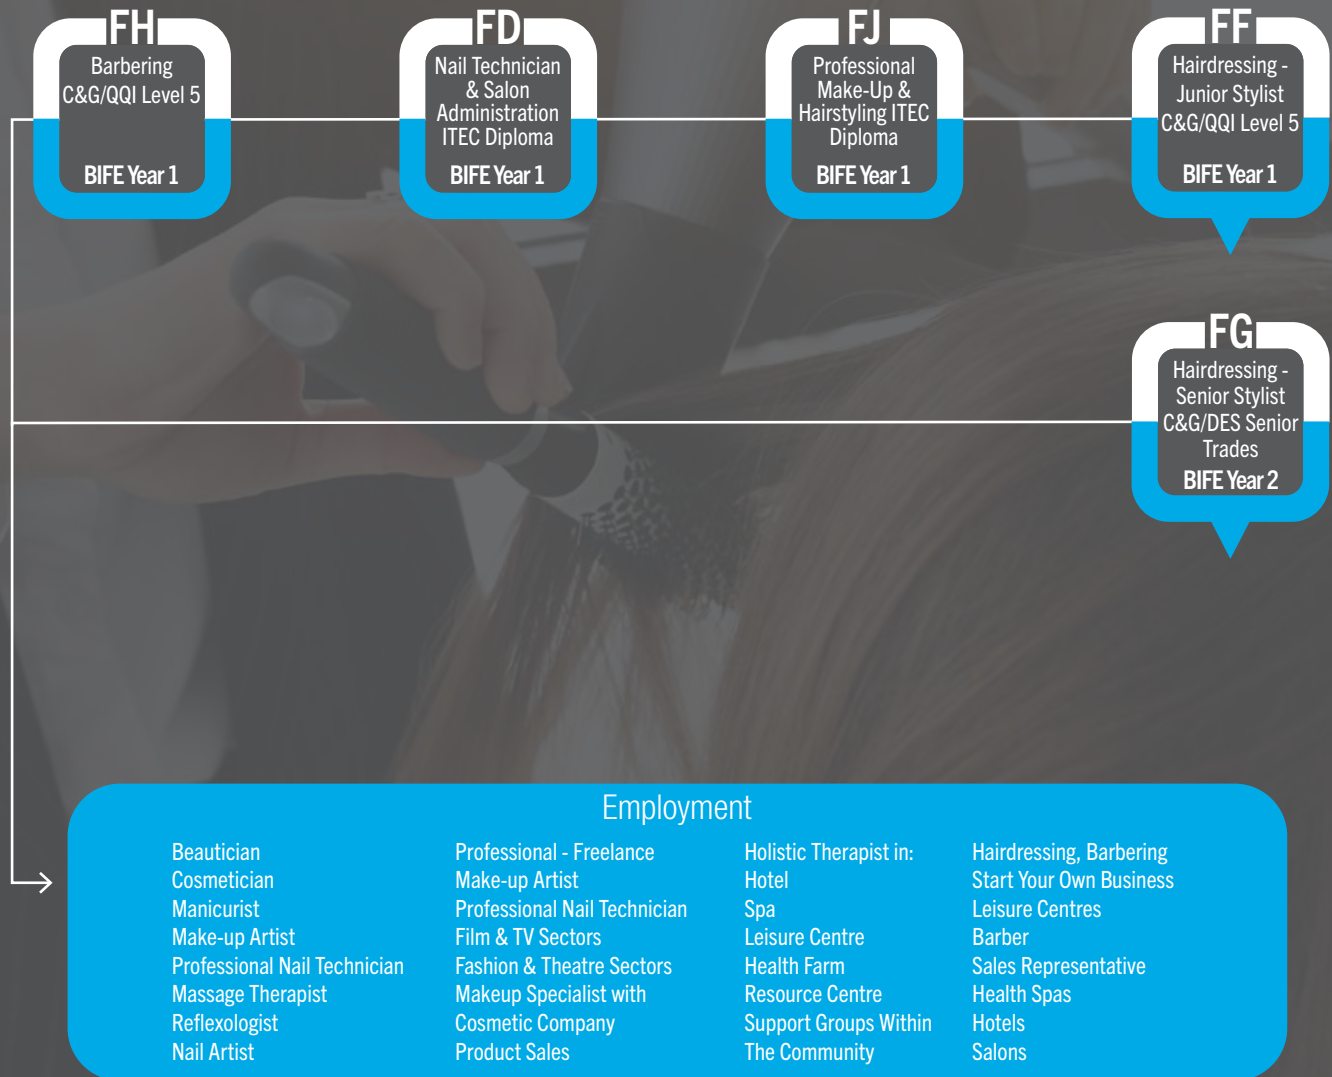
FH
Barbering C&G/QQI Level 5
BIFE Year 1

FD
Nail Technician & Salon Administration ITEC Diploma
BIFE Year 1

FJ
Professional Make-Up & Hairstyling ITEC Diploma
BIFE Year 1

FF
Hairdressing - Junior Stylist C&G/QQI Level 5
BIFE Year 1

FG
Hairdressing - Senior Stylist C&G/DES Senior Trades
BIFE Year 2

Employment

Beautician
Cosmetician
Manicurist
Make-up Artist
Professional Nail Technician
Massage Therapist
Reflexologist
Nail Artist

Professional - Freelance
Make-up Artist
Professional Nail Technician
Film & TV Sectors
Fashion & Theatre Sectors
Makeup Specialist with
Cosmetic Company
Product Sales

Holistic Therapist in:
Hotel
Spa
Leisure Centre
Health Farm
Resource Centre
Support Groups Within
The Community

Hairdressing, Barbering
Start Your Own Business
Leisure Centres
Barber
Sales Representative
Health Spas
Hotels
Salons